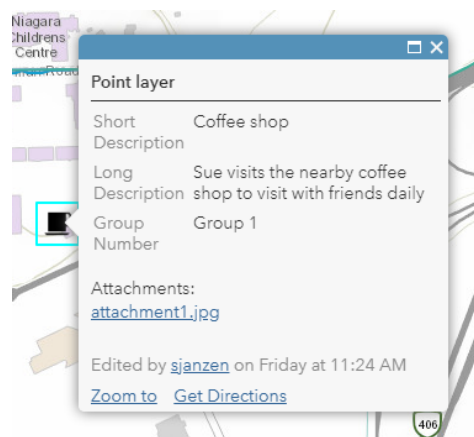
Niagara
Childrens
Centre

Point layer

| | |
|---|---|
| Short Description | Coffee shop |
| Long Description | Sue visits the nearby coffee shop to visit with friends daily |
| Group Number | Group 1 |

Attachments:
attachment1.jpg

Edited by sjanzen on Friday at 11:24 AM

Zoom to Get Directions

406